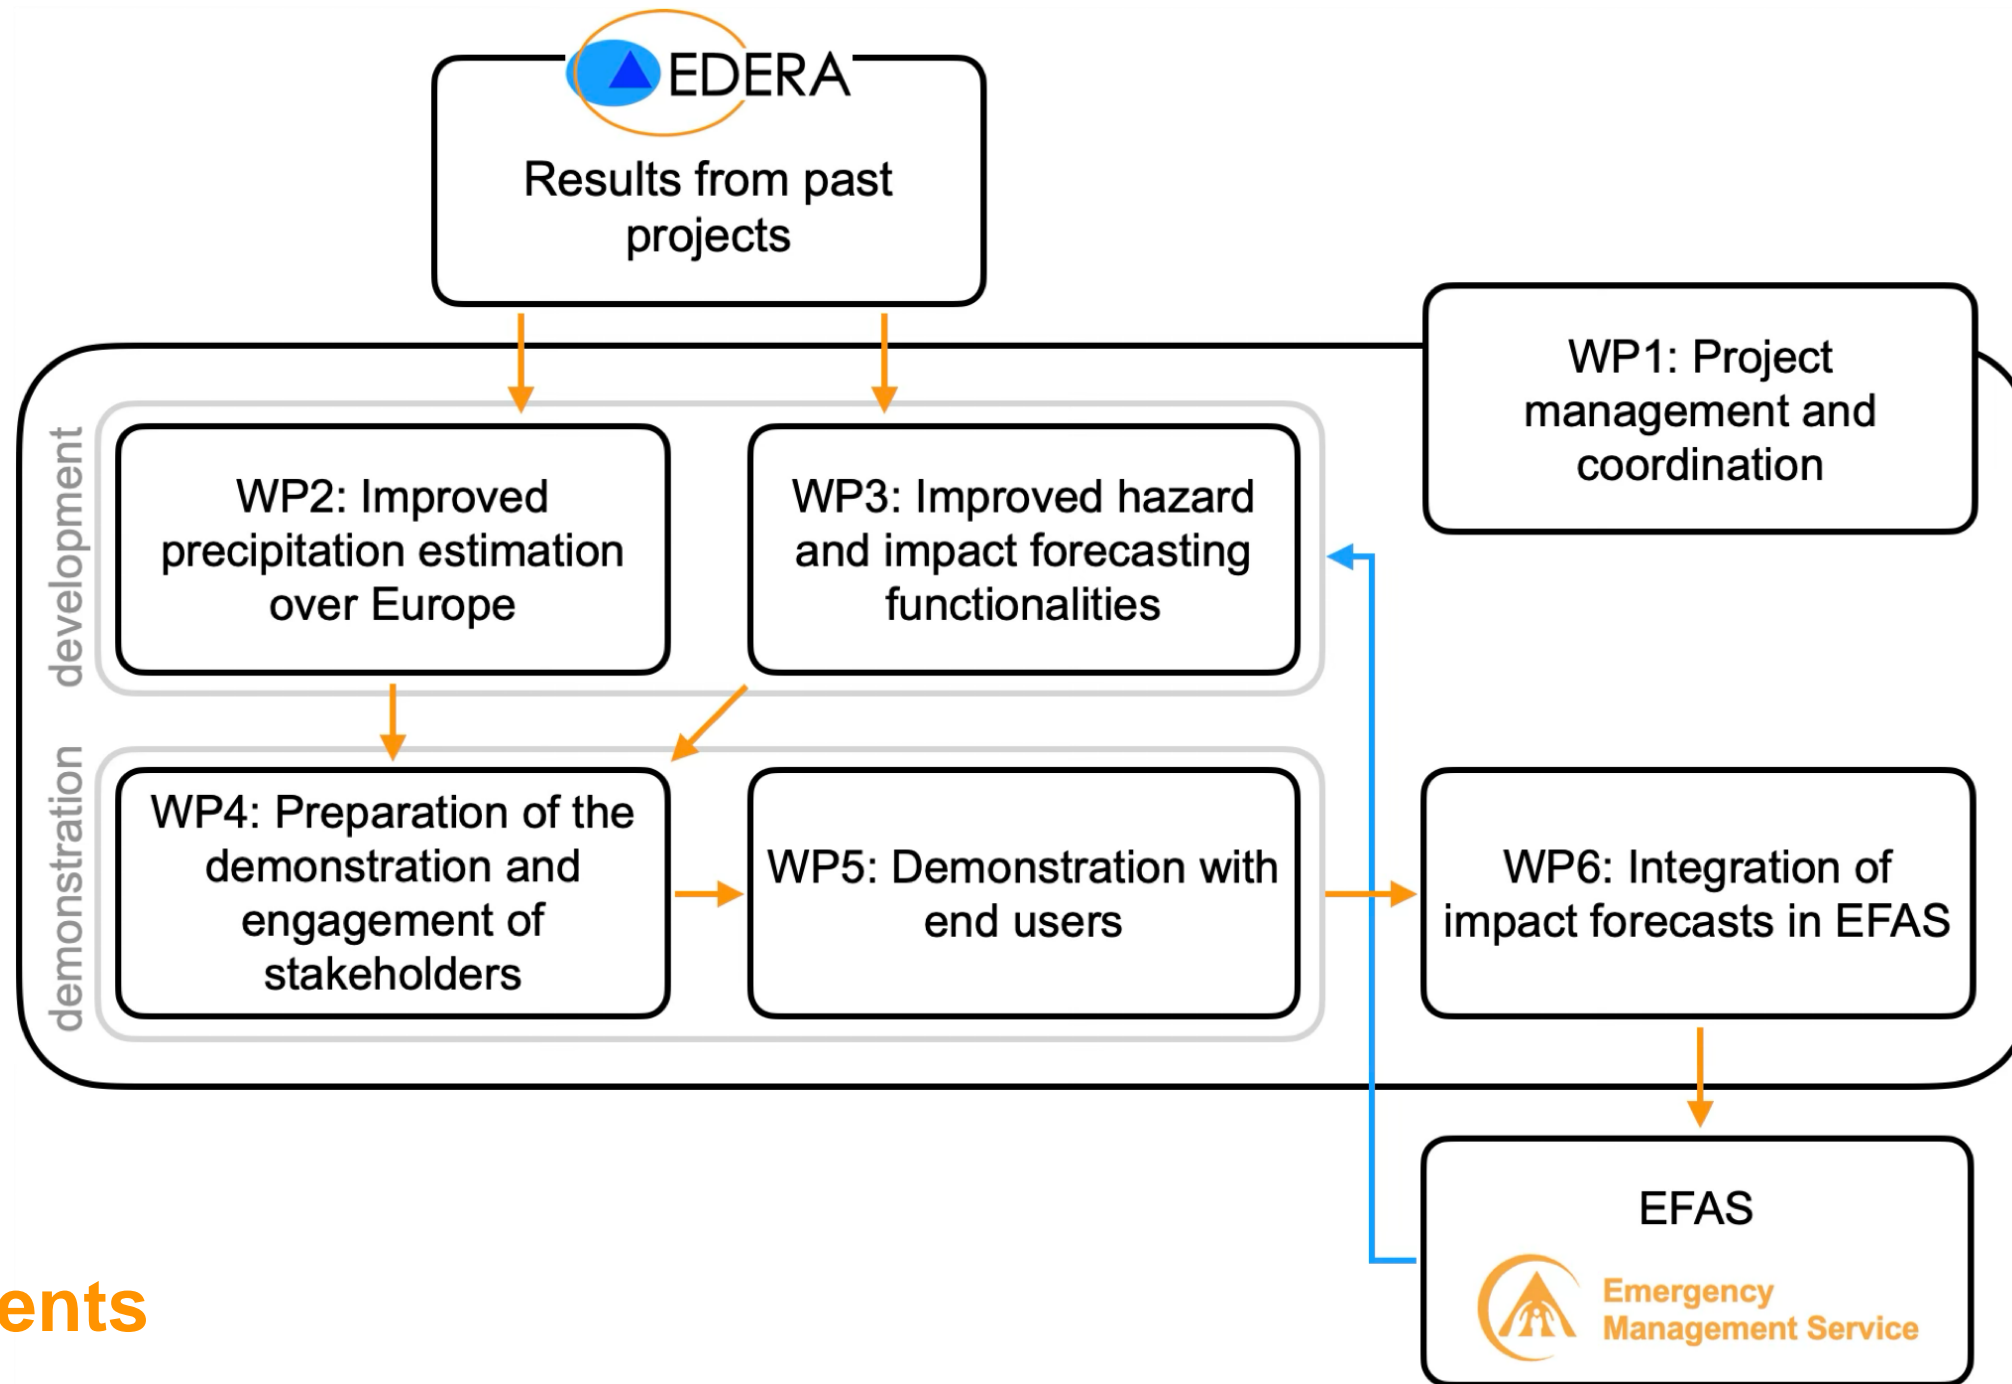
EDERA

Results from past projects

WP1: Project management and coordination

development

WP2: Improved precipitation estimation over Europe

WP3: Improved hazard and impact forecasting functionalities

demonstration

WP4: Preparation of the demonstration and engagement of stakeholders

WP5: Demonstration with end users

WP6: Integration of impact forecasts in EFAS

EFAS

Emergency Management Service

ents